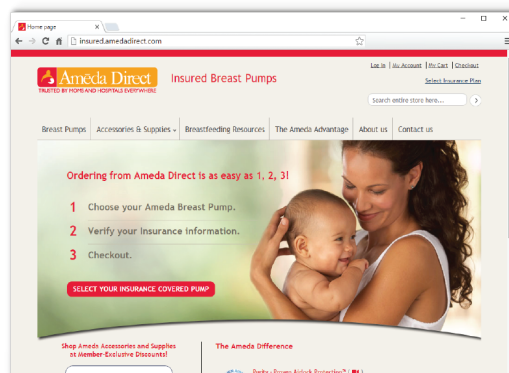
Home page

insured.amedadirect.com

Ameda Direct
TRUSTED BY MOMS AND HOSPITALS EVERYWHERE

Insured Breast Pumps

Log in | My Account | My Cart | Checkout

Select Insurance Plan

Search entire store here...

Breast Pumps | Accessories & Supplies | Breastfeeding Resources | The Ameda Advantage | About us | Contact us

Ordering from Ameda Direct is as easy as 1, 2, 3!

1 Choose your Ameda Breast Pump.

2 Verify your insurance information.

3 Checkout.

SELECT YOUR INSURANCE COVERED PUMP

Shop Ameda Accessories and Supplies at Member-Exclusive Discounts!

The Ameda Difference

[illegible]